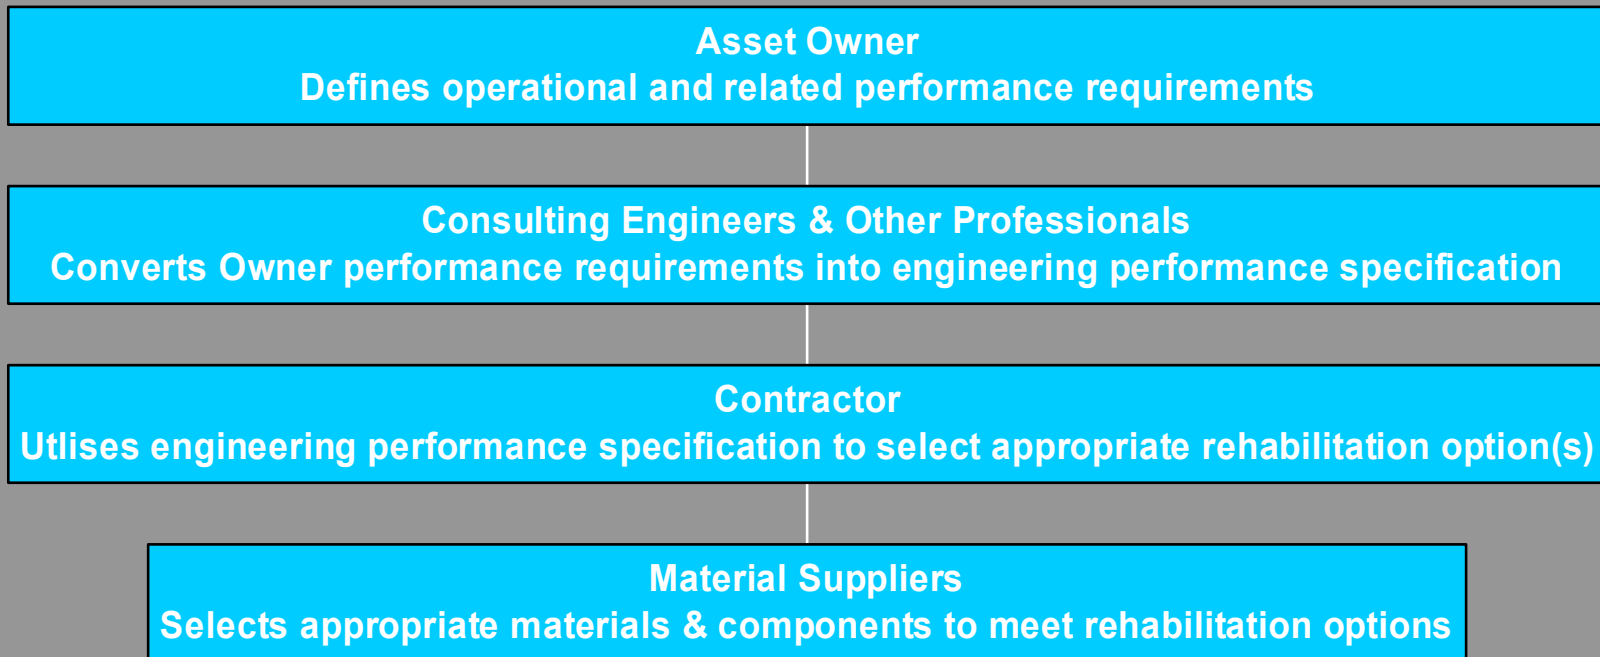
Asset Owner
Defines operational and related performance requirements

Consulting Engineers & Other Professionals
Converts Owner performance requirements into engineering performance specification

Contractor
Utlises engineering performance specification to select appropriate rehabilitation option(s)

Material Suppliers
Selects appropriate materials & components to meet rehabilitation options